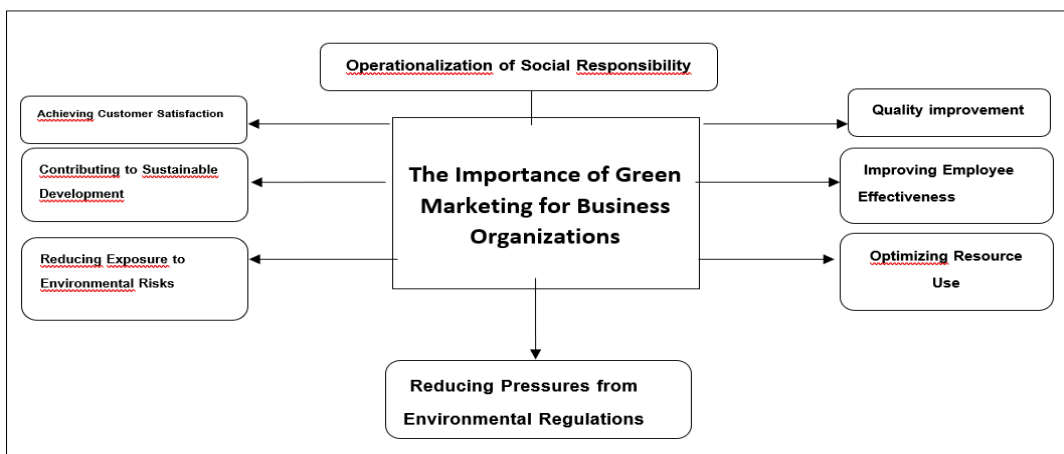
Operationalization of Social Responsibility

Achieving Customer Satisfaction

Quality improvement

Contributing to Sustainable Development

The Importance of Green Marketing for Business Organizations

Improving Employee Effectiveness

Reducing Exposure to Environmental Risks

Optimizing Resource Use

Reducing Pressures from Environmental Regulations